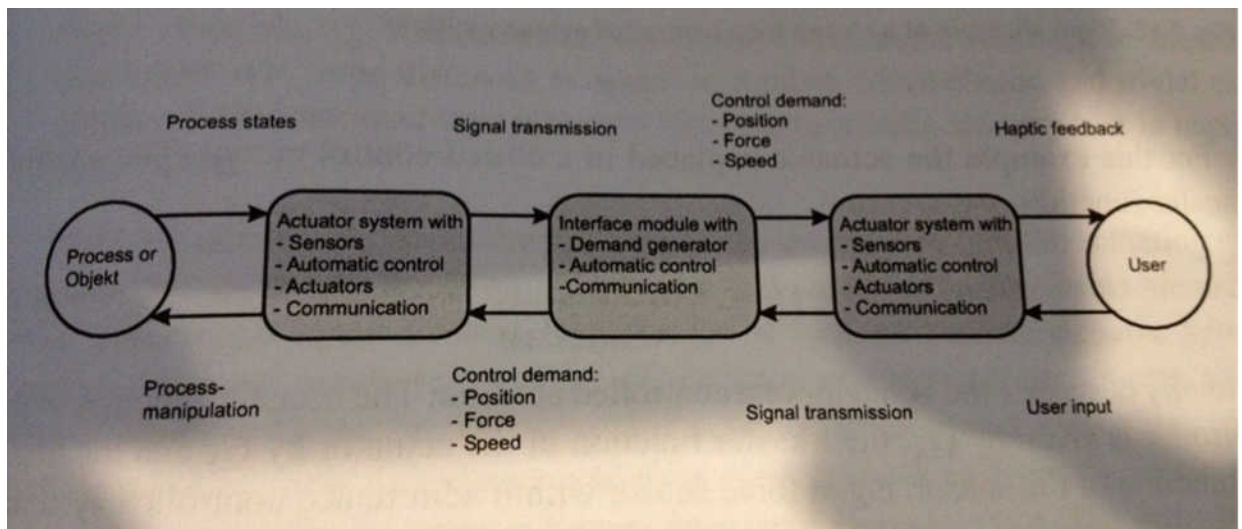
Process states

Signal transmission

Control demand:
- Position
- Force
- Speed

Haptic feedback

Process or Objekt

Actuator system with
- Sensors
- Automatic control
- Actuators
- Communication

Interface module with
- Demand generator
- Automatic control
-Communication

Actuator system with
- Sensors
- Automatic control
- Actuators
- Communication

User

Process-manipulation

Control demand:
- Position
- Force
- Speed

Signal transmission

User input